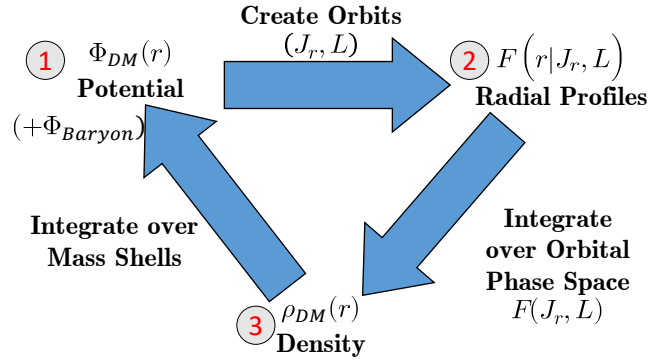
Create Orbits
$(J_r, L)$

1 $\Phi_{DM}(r)$
Potential
$(+\Phi_{Baryon})$

2 $F\left(r|J_r, L\right)$
Radial Profiles

Integrate over Mass Shells

Integrate over Orbital Phase Space
$F(J_r, L)$

3 $\rho_{DM}(r)$
Density